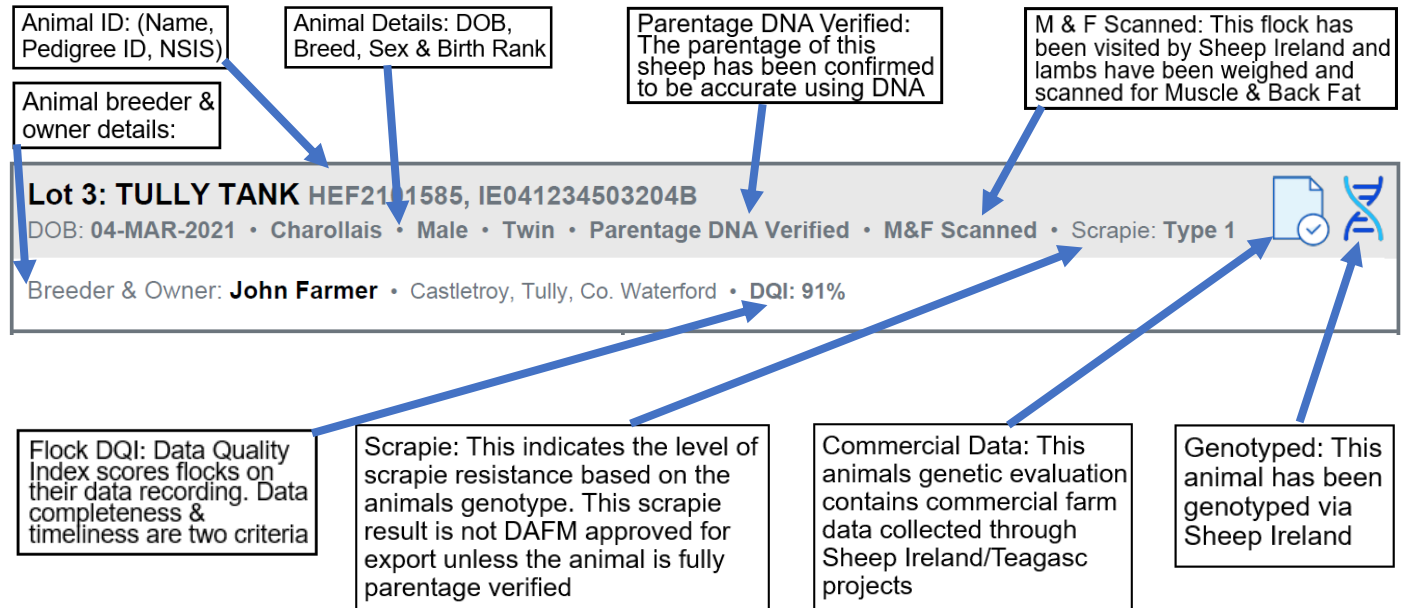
Animal ID: (Name, Pedigree ID, NSIS)

Animal Details: DOB, Breed, Sex & Birth Rank

Parentage DNA Verified: The parentage of this sheep has been confirmed to be accurate using DNA

M & F Scanned: This flock has been visited by Sheep Ireland and lambs have been weighed and scanned for Muscle & Back Fat

Animal breeder & owner details:

Lot 3: TULLY TANK HEF21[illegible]1585, IE041234503204B

DOB: 04-MAR-2021 • Charollais • Male • Twin • Parentage DNA Verified • M&F Scanned • Scrapie: Type 1

Breeder & Owner: John Farmer • Castletroy, Tully, Co. Waterford • DQI: 91%

Flock DQI: Data Quality Index scores flocks on their data recording. Data completeness & timeliness are two criteria

Scrapie: This indicates the level of scrapie resistance based on the animals genotype. This scrapie result is not DAFM approved for export unless the animal is fully parentage verified

Commercial Data: This animals genetic evaluation contains commercial farm data collected through Sheep Ireland/Teagasc projects

Genotyped: This animal has been genotyped via Sheep Ireland